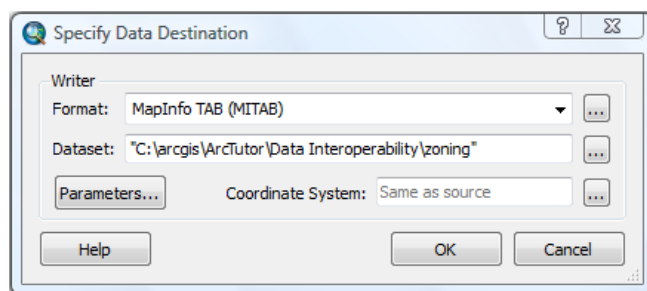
Specify Data Destination

?

Writer

Format: MapInfo TAB (MITAB)

...

Dataset: "C:\arcgis\ArcTutor\Data Interoperability\zoning"

...

Parameters...

Coordinate System: Same as source

...

Help

OK

Cancel